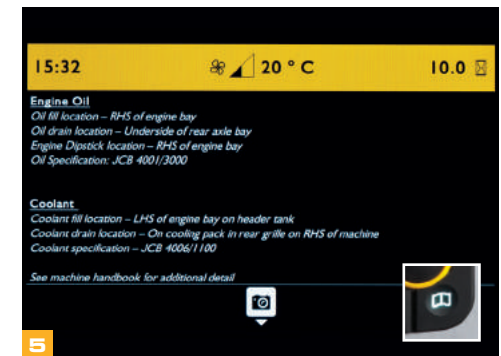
15:32 20 ° C 10.0

Engine Oil
Oil fill location – RHS of engine bay
Oil drain location – Underside of rear axle bay
Engine Dipstick location – RHS of engine bay
Oil Specification: JCB 4001/3000

Coolant
Coolant fill location – LHS of engine bay on header tank
Coolant drain location – On cooling pack in rear grille on RHS of machine
Coolant specification – JCB 4006/1100

See machine handbook for additional detail

5